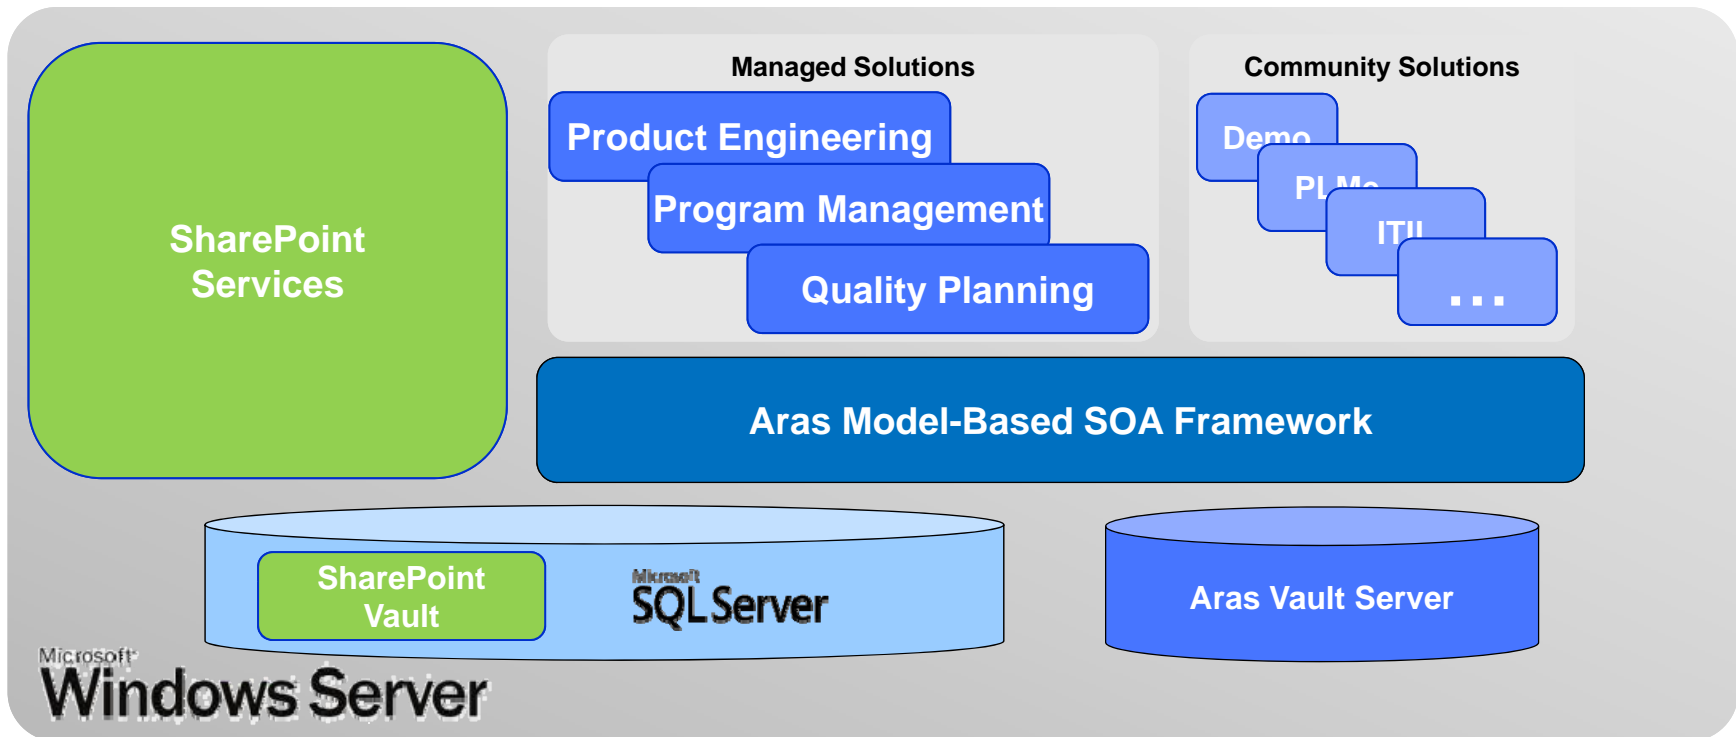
SharePoint Services

Managed Solutions

Product Engineering

Program Management

Quality Planning

Community Solutions

Demo

PLMo

ITIL

...

Aras Model-Based SOA Framework

SharePoint Vault

Microsoft SQL Server

Aras Vault Server

Microsoft Windows Server